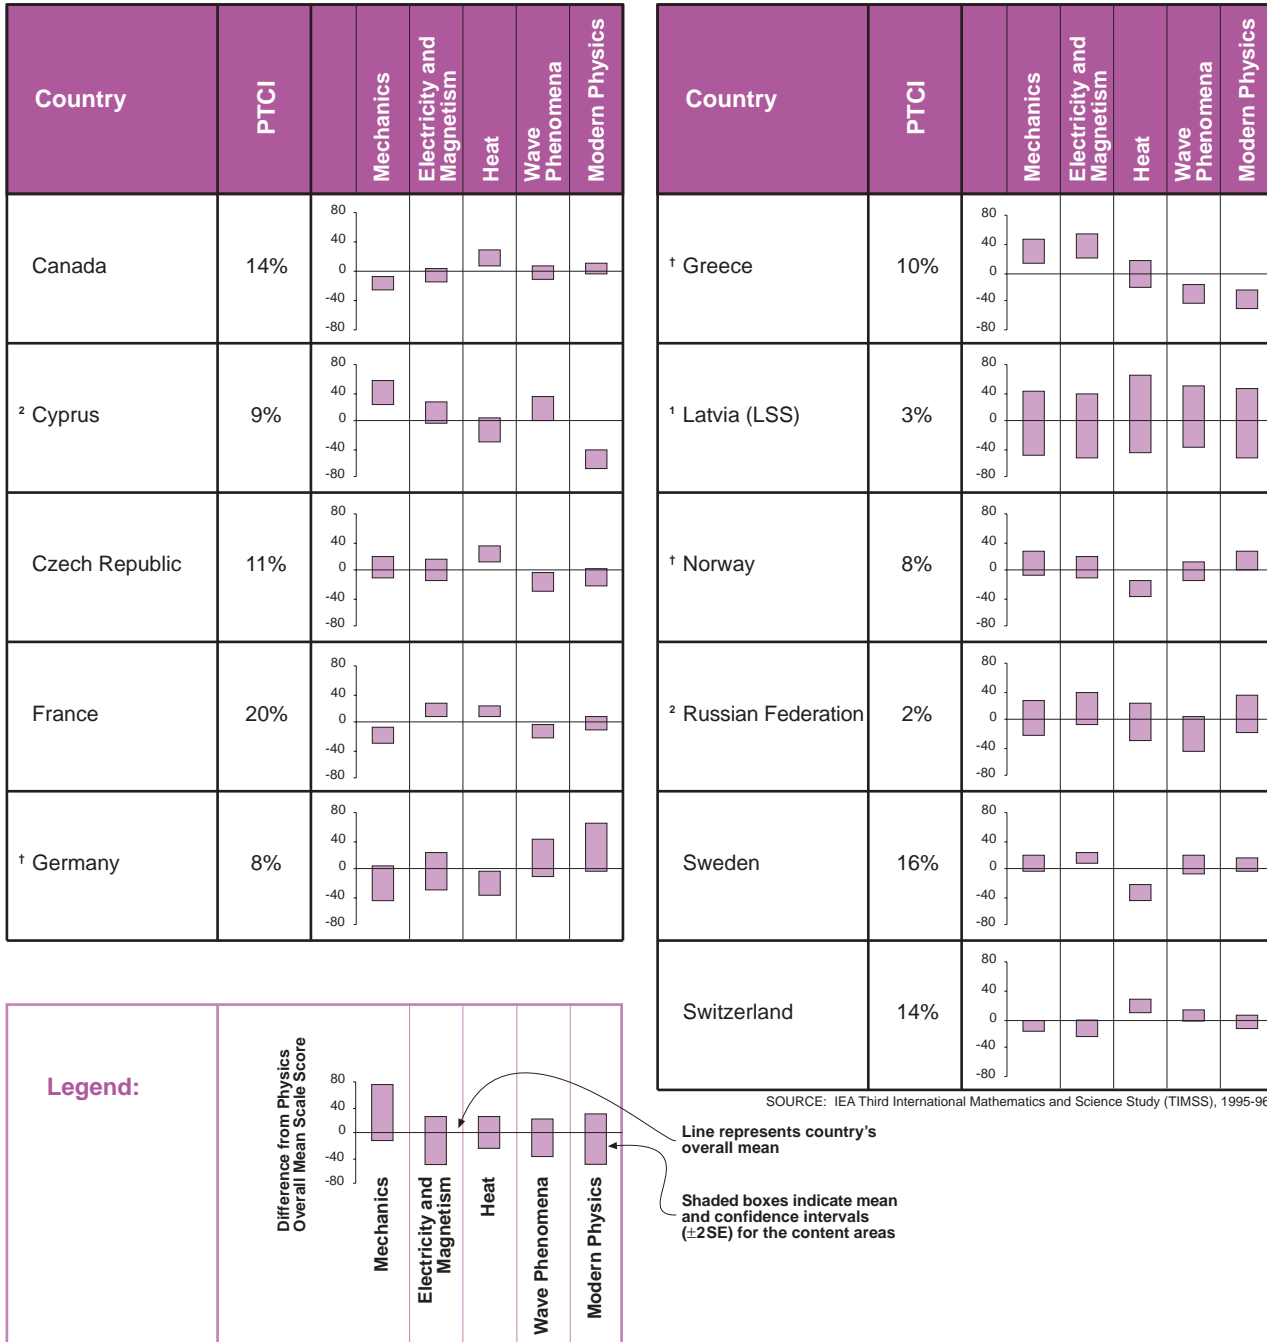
| Country | PTCI | | Mechanics | Electricity and Magnetism | Heat | Wave Phenomena | Modern Physics |
|---|---|---|---|---|---|---|---|
| Canada | 14% | 80 40 0 -40 -80 | | | | | |
| ² Cyprus | 9% | 80 40 0 -40 -80 | | | | | |
| Czech Republic | 11% | 80 40 0 -40 -80 | | | | | |
| France | 20% | 80 40 0 -40 -80 | | | | | |
| † Germany | 8% | 80 40 0 -40 -80 | | | | | |

| Country | PTCI | | Mechanics | Electricity and Magnetism | Heat | Wave Phenomena | Modern Physics |
|---|---|---|---|---|---|---|---|
| † Greece | 10% | 80 40 0 -40 -80 | | | | | |
| ¹ Latvia (LSS) | 3% | 80 40 0 -40 -80 | | | | | |
| † Norway | 8% | 80 40 0 -40 -80 | | | | | |
| ² Russian Federation | 2% | 80 40 0 -40 -80 | | | | | |
| Sweden | 16% | 80 40 0 -40 -80 | | | | | |
| Switzerland | 14% | 80 40 0 -40 -80 | | | | | |

SOURCE: IEA Third International Mathematics and Science Study (TIMSS), 1995-96

Legend:

Difference from Physics Overall Mean Scale Score

80 40 0 -40 -80

Mechanics
Electricity and Magnetism
Heat
Wave Phenomena
Modern Physics

Line represents country's overall mean

Shaded boxes indicate mean and confidence intervals ($\pm$2SE) for the content areas